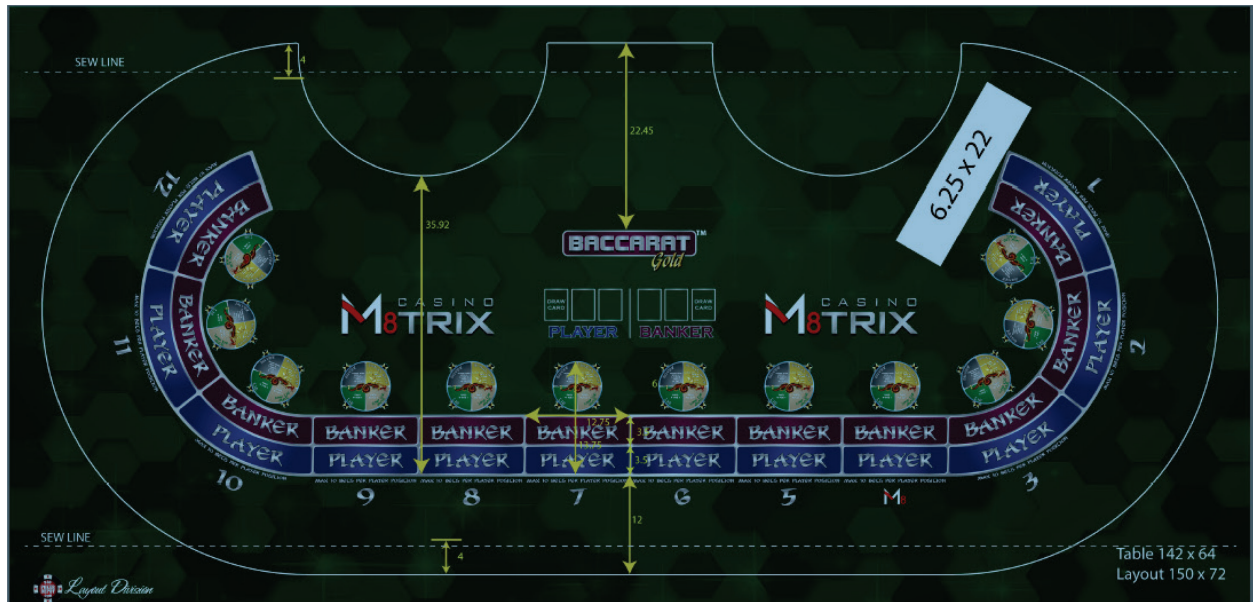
SEW LINE

4

22.45

6.25 x 22

35.92

12

PLAYER

BANKER

1

PLAYER

BANKER

BACCARAT™
Gold

11

PLAYER

BANKER

CASINO
M8TRIX

DRAW CARD

PLAYER

BANKER

DRAW CARD

CASINO
M8TRIX

BANKER

PLAYER

2

6

12.25

12.75

3

3.5

BANKER

PLAYER

BANKER

BANKER

BANKER

BANKER

BANKER

BANKER

BANKER

BANKER

PLAYER

PLAYER

PLAYER

PLAYER

PLAYER

PLAYER

PLAYER

PLAYER

10

9

8

7

6

5

M

3

12

SEW LINE

4

Table 142 x 64
Layout 150 x 72

Layout Division